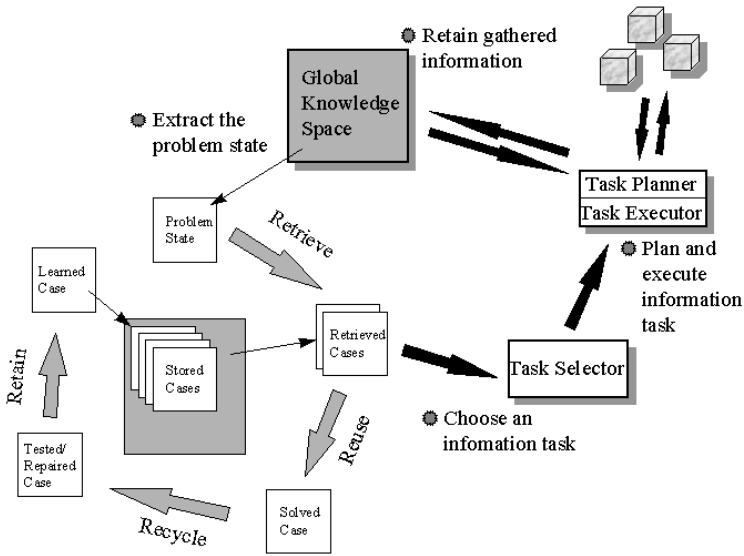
Retain gathered information

Global Knowledge Space

Extract the problem state

Task Planner

Task Executor

Problem State

Retrieve

Plan and execute information task

Learned Case

Retain

Stored Cases

Retrieved Cases

Task Selector

Choose an infomation task

Tested/ Repaired Case

Reuse

Solved Case

Recycle